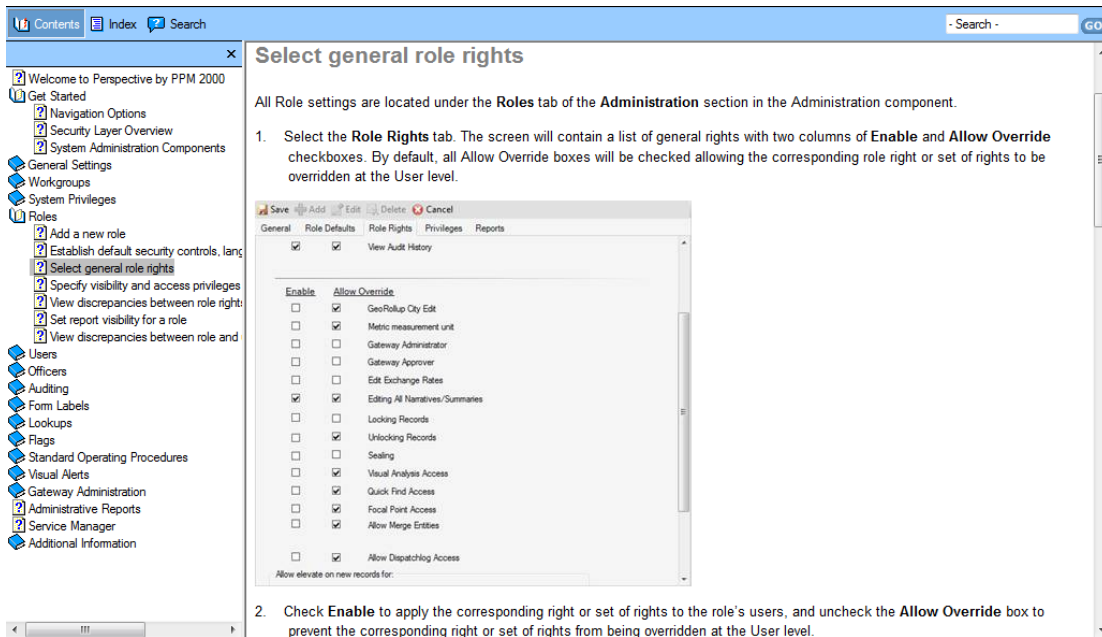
Contents Index Search

- Search -

GO

×

Welcome to Perspective by PPM 2000
Get Started
Navigation Options
Security Layer Overview
System Administration Components
General Settings
Workgroups
System Privileges
Roles
Add a new role
Establish default security controls, lang
Select general role rights
Specify visibility and access privileges
View discrepancies between role right
Set report visibility for a role
View discrepancies between role and
Users
Officers
Auditing
Form Labels
Lookups
Flags
Standard Operating Procedures
Visual Alerts
Gateway Administration
Administrative Reports
Service Manager
Additional Information

Select general role rights

All Role settings are located under the **Roles** tab of the **Administration** section in the Administration component.

1. Select the **Role Rights** tab. The screen will contain a list of general rights with two columns of **Enable** and **Allow Override** checkboxes. By default, all Allow Override boxes will be checked allowing the corresponding role right or set of rights to be overridden at the User level.

Save Add Edit Delete Cancel

General Role Defaults Role Rights Privileges Reports

View Audit History

Enable Allow Override
GeoRollup City Edit
Metric measurement unit
Gateway Administrator
Gateway Approver
Edit Exchange Rates
Editing All Narratives/Summaries
Locking Records
Unlocking Records
Sealing
Visual Analysis Access
Quick Find Access
Focal Point Access
Allow Merge Entities

Allow Dispatchlog Access
Allow elevate on new records for:

2. Check **Enable** to apply the corresponding right or set of rights to the role's users, and uncheck the **Allow Override** box to prevent the corresponding right or set of rights from being overridden at the User level.